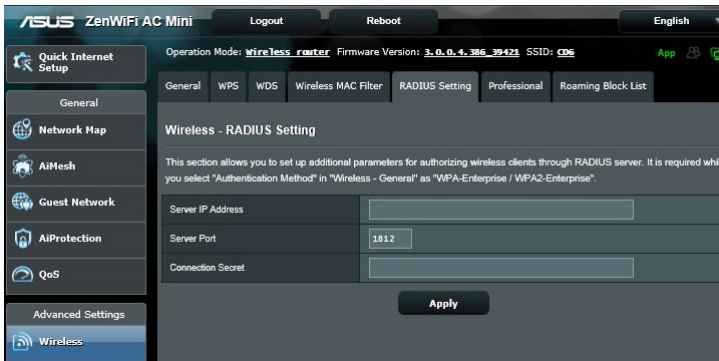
/ISUS ZenWiFi AC Mini

Logout

Reboot

English

Quick Internet Setup

Operation Mode: wireless router Firmware Version: 3.0.0.4.386_39421 SSID: CD6

App

General

Network Map

AiMesh

Guest Network

AiProtection

QoS

Advanced Settings

Wireless

General | WPS | WDS | Wireless MAC Filter | RADIUS Setting | Professional | Roaming Block List

Wireless - RADIUS Setting

This section allows you to set up additional parameters for authorizing wireless clients through RADIUS server. It is required whi you select "Authentication Method" in "Wireless - General" as "WPA-Enterprise / WPA2-Enterprise".

| | |
|---|---|
| Server IP Address | |
| Server Port | 1812 |
| Connection Secret | |

Apply